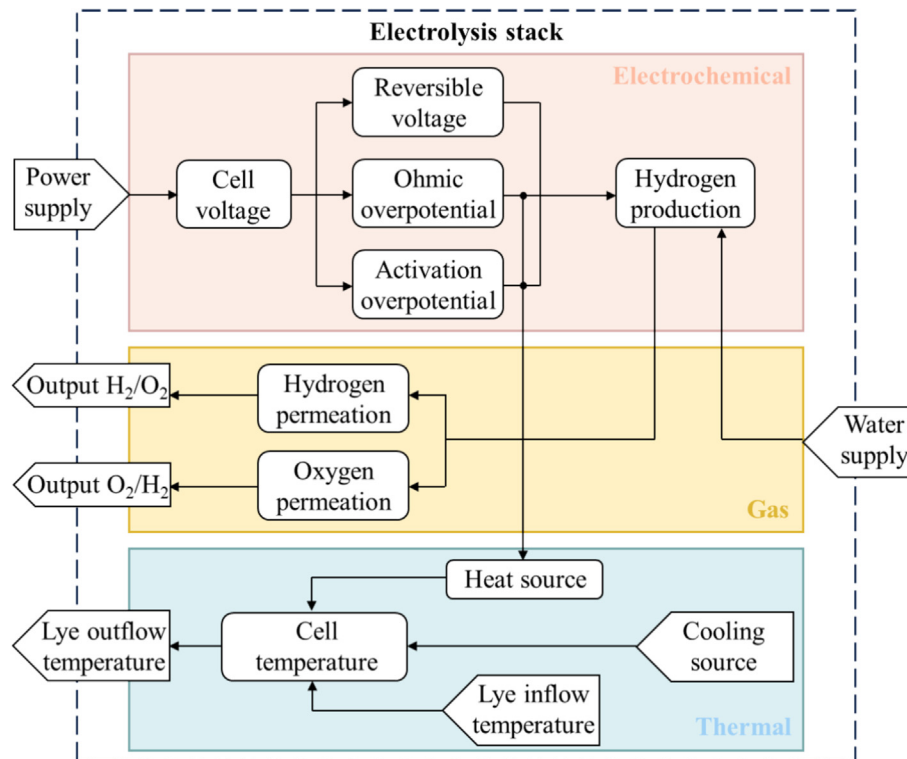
Electrolysis stack

Electrochemical

Power supply

Cell voltage

Reversible voltage

Ohmic overpotential

Activation overpotential

Hydrogen production

Output $H_2/O_2$

Hydrogen permeation

Output $O_2/H_2$

Oxygen permeation

Water supply

Gas

Heat source

Lye outflow temperature

Cell temperature

Cooling source

Lye inflow temperature

Thermal